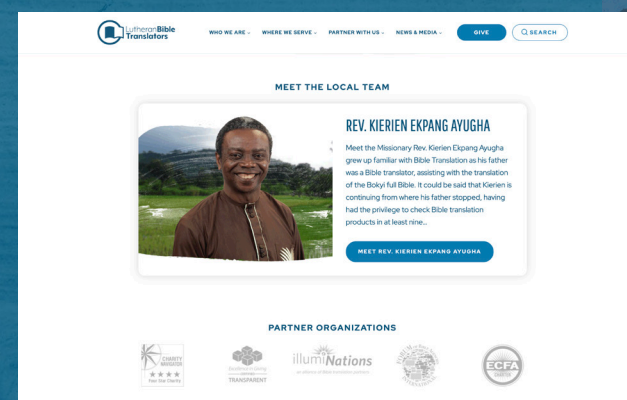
Lutheran Bible Translators

WHO WE ARE ⌄ WHERE WE SERVE ⌄ PARTNER WITH US ⌄ NEWS & MEDIA ⌄ GIVE SEARCH

MEET THE LOCAL TEAM

REV. KIERIEN EKPANG AYUGHA

Meet the Missionary Rev. Kierien Ekpang Ayugha grew up familiar with Bible Translation as his father was a Bible translator, assisting with the translation of the Bokyi full Bible. It could be said that Kierien is continuing from where his father stopped, having had the privilege to check Bible translation products in at least nine...

MEET REV. KIERIEN EKPANG AYUGHA

PARTNER ORGANIZATIONS

CHARITY NAVIGATOR ★★★★ Four Star Charity

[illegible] TRANSPARENT

illumiNations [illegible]

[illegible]

ECFA